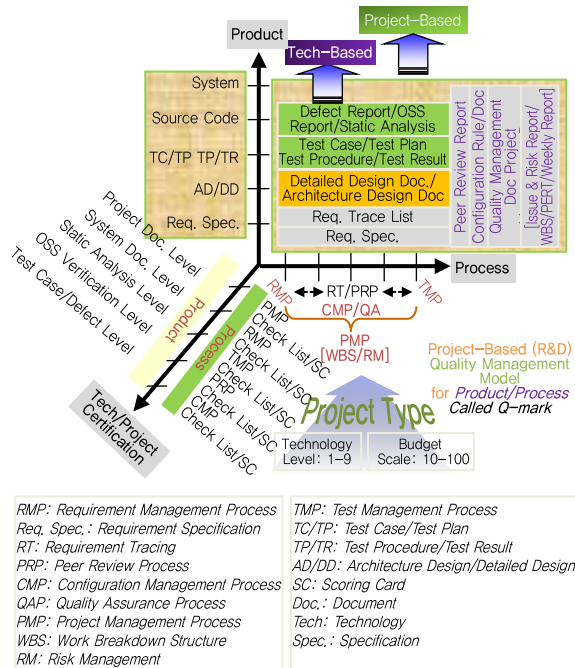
Project-Based

Product

Tech-Based

System

Source Code

TC/TP TP/TR

AD/DD

Req. Spec.

Defect Report/OSS Report/Static Analysis

Test Case/Test Plan Test Procedure/Test Result

Detailed Design Doc./ Architecture Design Doc

Req. Trace List

Req. Spec.

Peer Review Report

Configuration Rule/Doc

Quality Management Doc Project

[Issue & Risk Report/ WBS/PERT/Weekly Report]

Process

Project Doc. Level

System Doc. Level

Static Analysis Level

OSS Verification Level

Test Case/Defect Level

Product

Process

RMP

RT/PRP

TMP

CMP/QA

PMP [WBS/RM]

PMP Check List/SC

RMP Check List/SC

TMP Check List/SC

PRP Check List/SC

CMP Check List/SC

Tech/Project Certification

Project-Based (R&D) Quality Management Model for Product/Process Called Q-mark

Project Type

Technology Level: 1-9

Budget Scale: 10-100

RMP: Requirement Management Process
Req. Spec.: Requirement Specification
RT: Requirement Tracing
PRP: Peer Review Process
CMP: Configuration Management Process
QAP: Quality Assurance Process
PMP: Project Management Process
WBS: Work Breakdown Structure
RM: Risk Management

TMP: Test Management Process
TC/TP: Test Case/Test Plan
TP/TR: Test Procedure/Test Result
AD/DD: Architecture Design/Detailed Design
SC: Scoring Card
Doc.: Document
Tech: Technology
Spec.: Specification